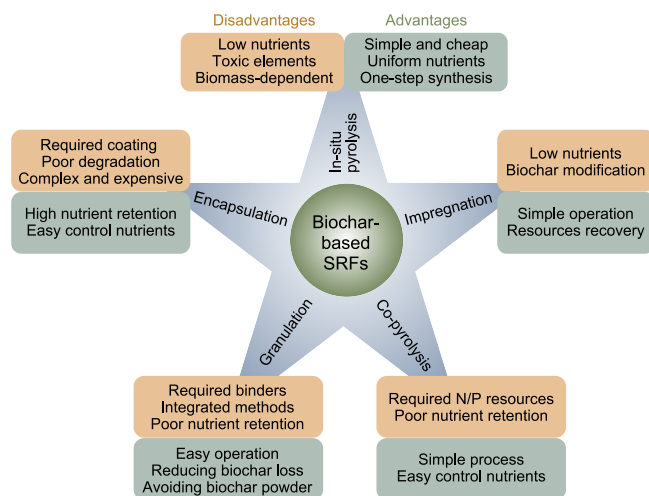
Disadvantages

Advantages

Low nutrients
Toxic elements
Biomass-dependent

Simple and cheap
Uniform nutrients
One-step synthesis

In-situ pyrolysis

Required coating
Poor degradation
Complex and expensive

High nutrient retention
Easy control nutrients

Encapsulation

Low nutrients
Biochar modification

Simple operation
Resources recovery

Impregnation

Biochar-based SRFs

Granulation

Co-pyrolysis

Required binders
Integrated methods
Poor nutrient retention

Easy operation
Reducing biochar loss
Avoiding biochar powder

Required N/P resources
Poor nutrient retention

Simple process
Easy control nutrients